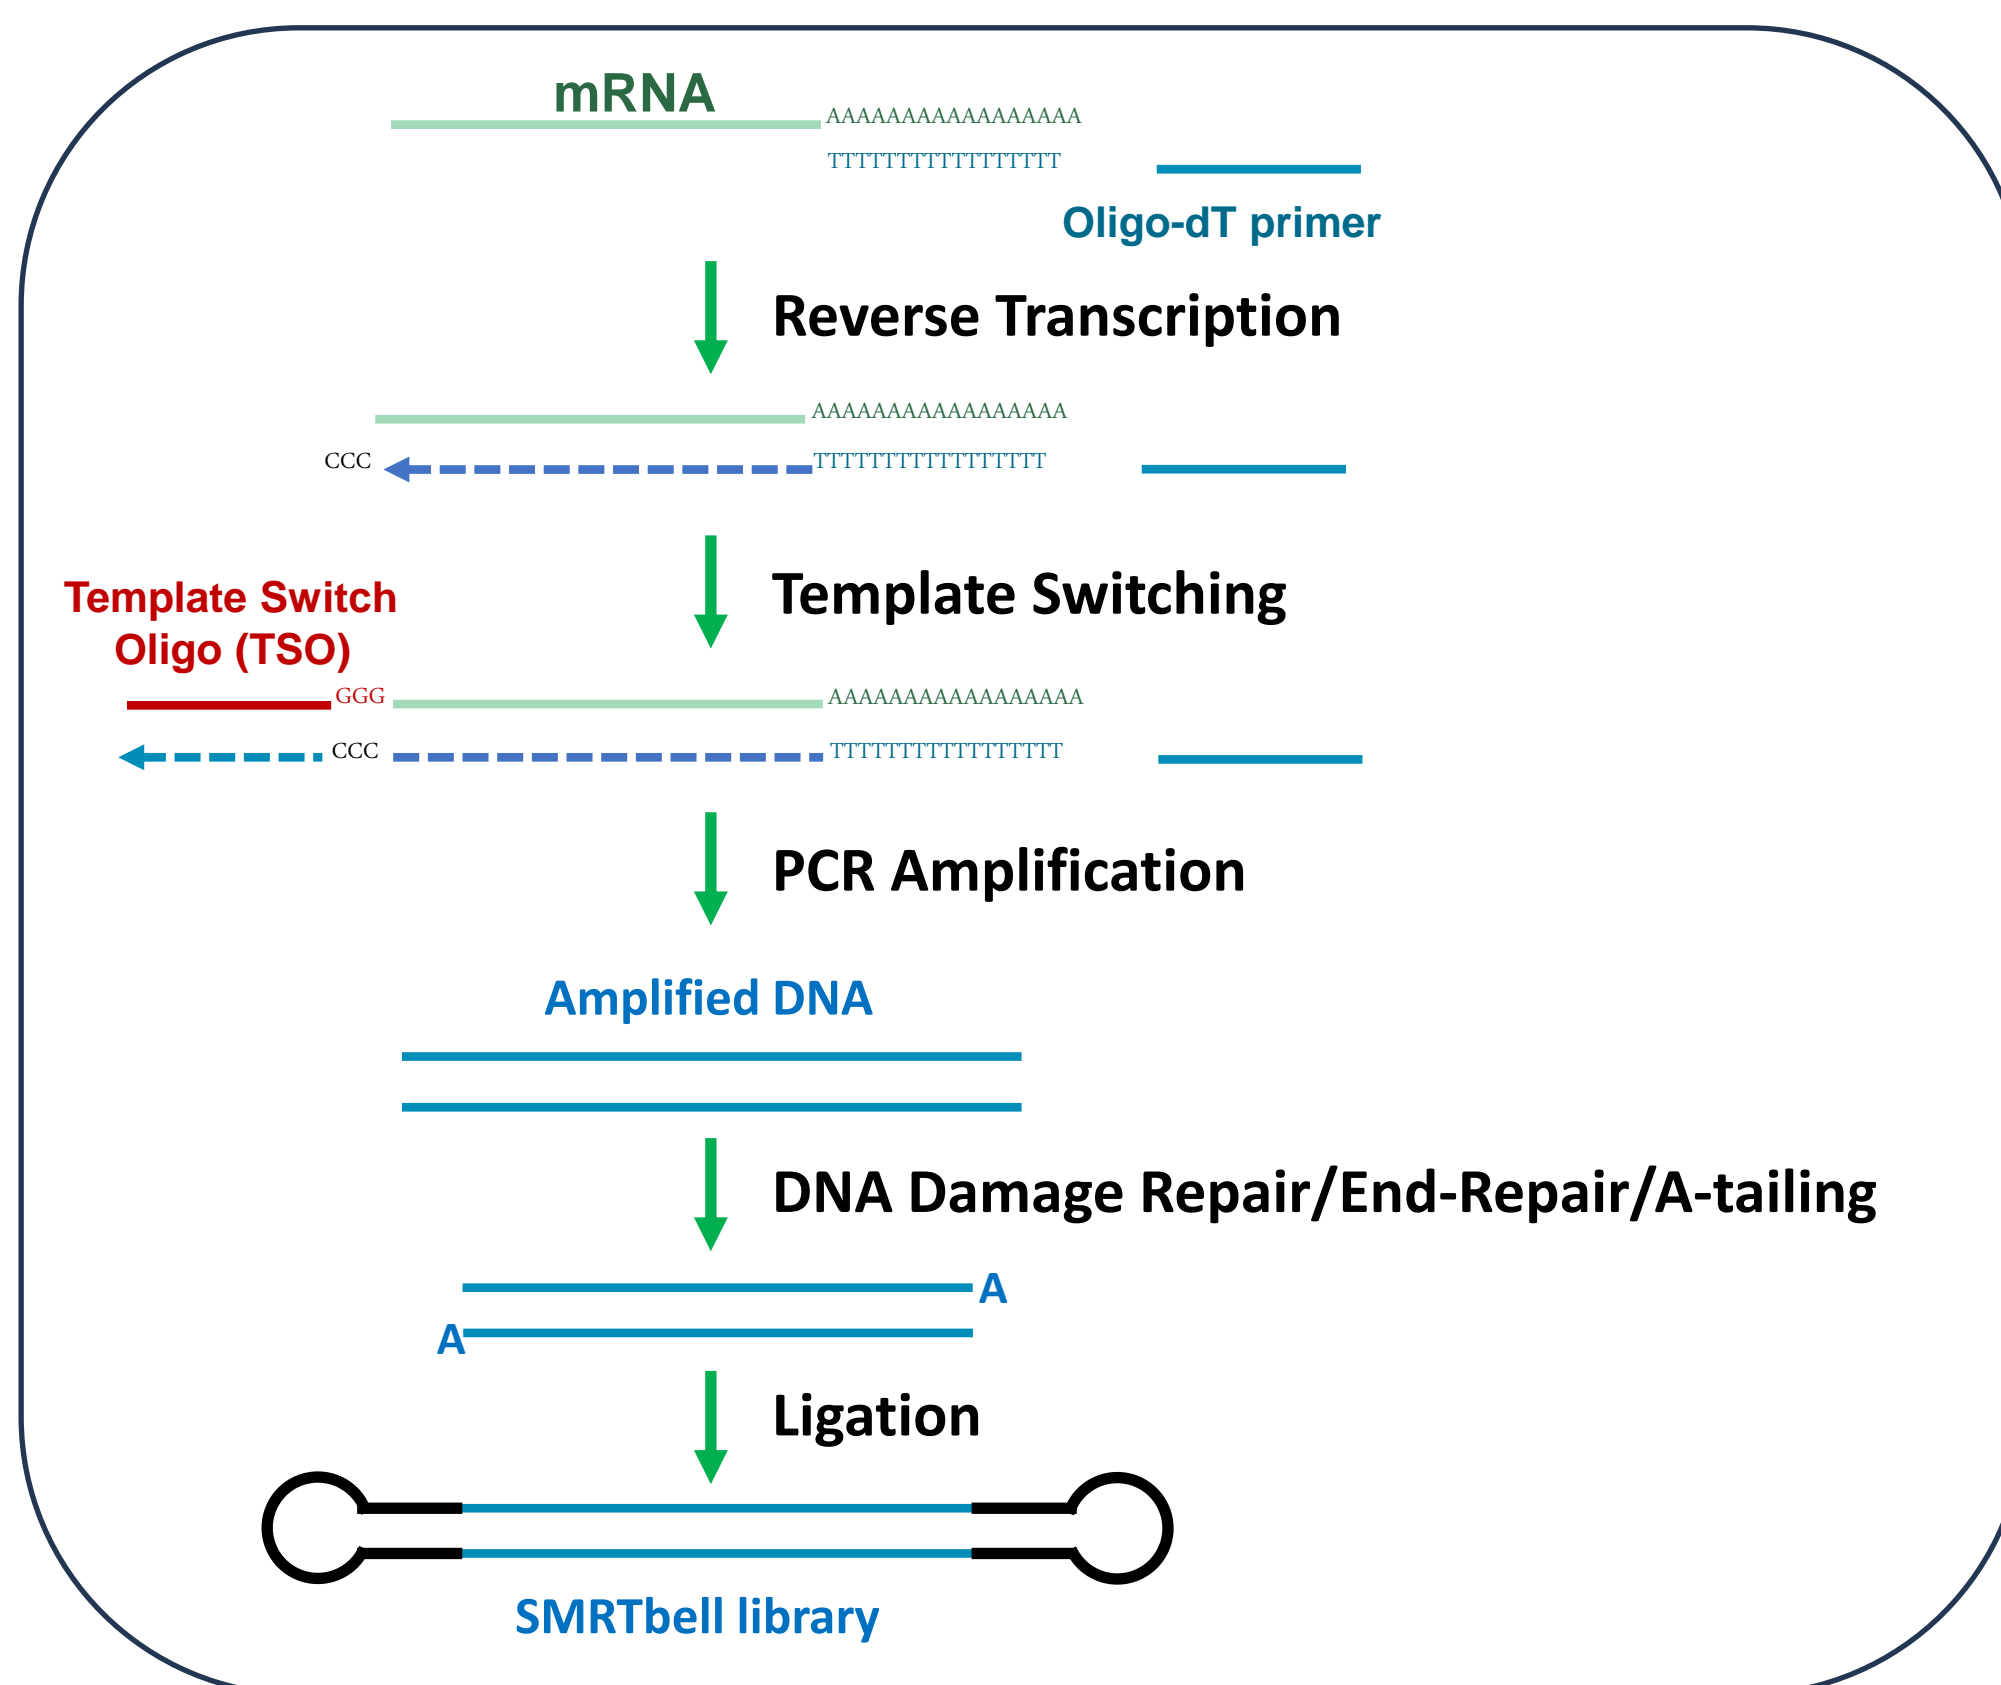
mRNA

AAAAAAAAAAAAAAAAA

TTTTTTTTTTTTTTTTT

Oligo-dT primer

Reverse Transcription

AAAAAAAAAAAAAAAAA

CCC

TTTTTTTTTTTTTTTTT

Template Switching

Template Switch Oligo (TSO)

GGG

AAAAAAAAAAAAAAAAA

CCC

TTTTTTTTTTTTTTTTT

PCR Amplification

Amplified DNA

DNA Damage Repair/End-Repair/A-tailing

A

A

Ligation

SMRTbell library